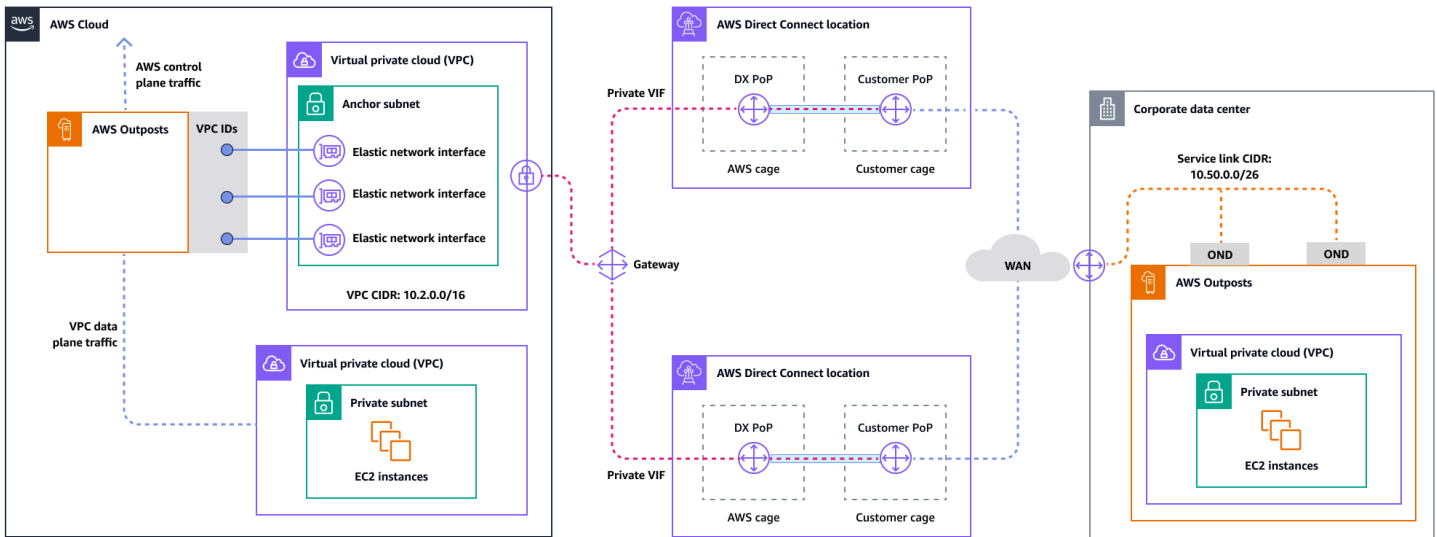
aws

AWS Cloud

AWS control plane traffic

AWS Outposts

VPC IDs

Virtual private cloud (VPC)

Anchor subnet

Elastic network interface

Elastic network interface

Elastic network interface

VPC CIDR: 10.2.0.0/16

VPC data plane traffic

Virtual private cloud (VPC)

Private subnet

EC2 instances

Private VIF

Gateway

Private VIF

AWS Direct Connect location

DX PoP

Customer PoP

AWS cage

Customer cage

AWS Direct Connect location

DX PoP

Customer PoP

AWS cage

Customer cage

WAN

Corporate data center

Service link CIDR: 10.50.0.0/26

OND

OND

AWS Outposts

Virtual private cloud (VPC)

Private subnet

EC2 instances